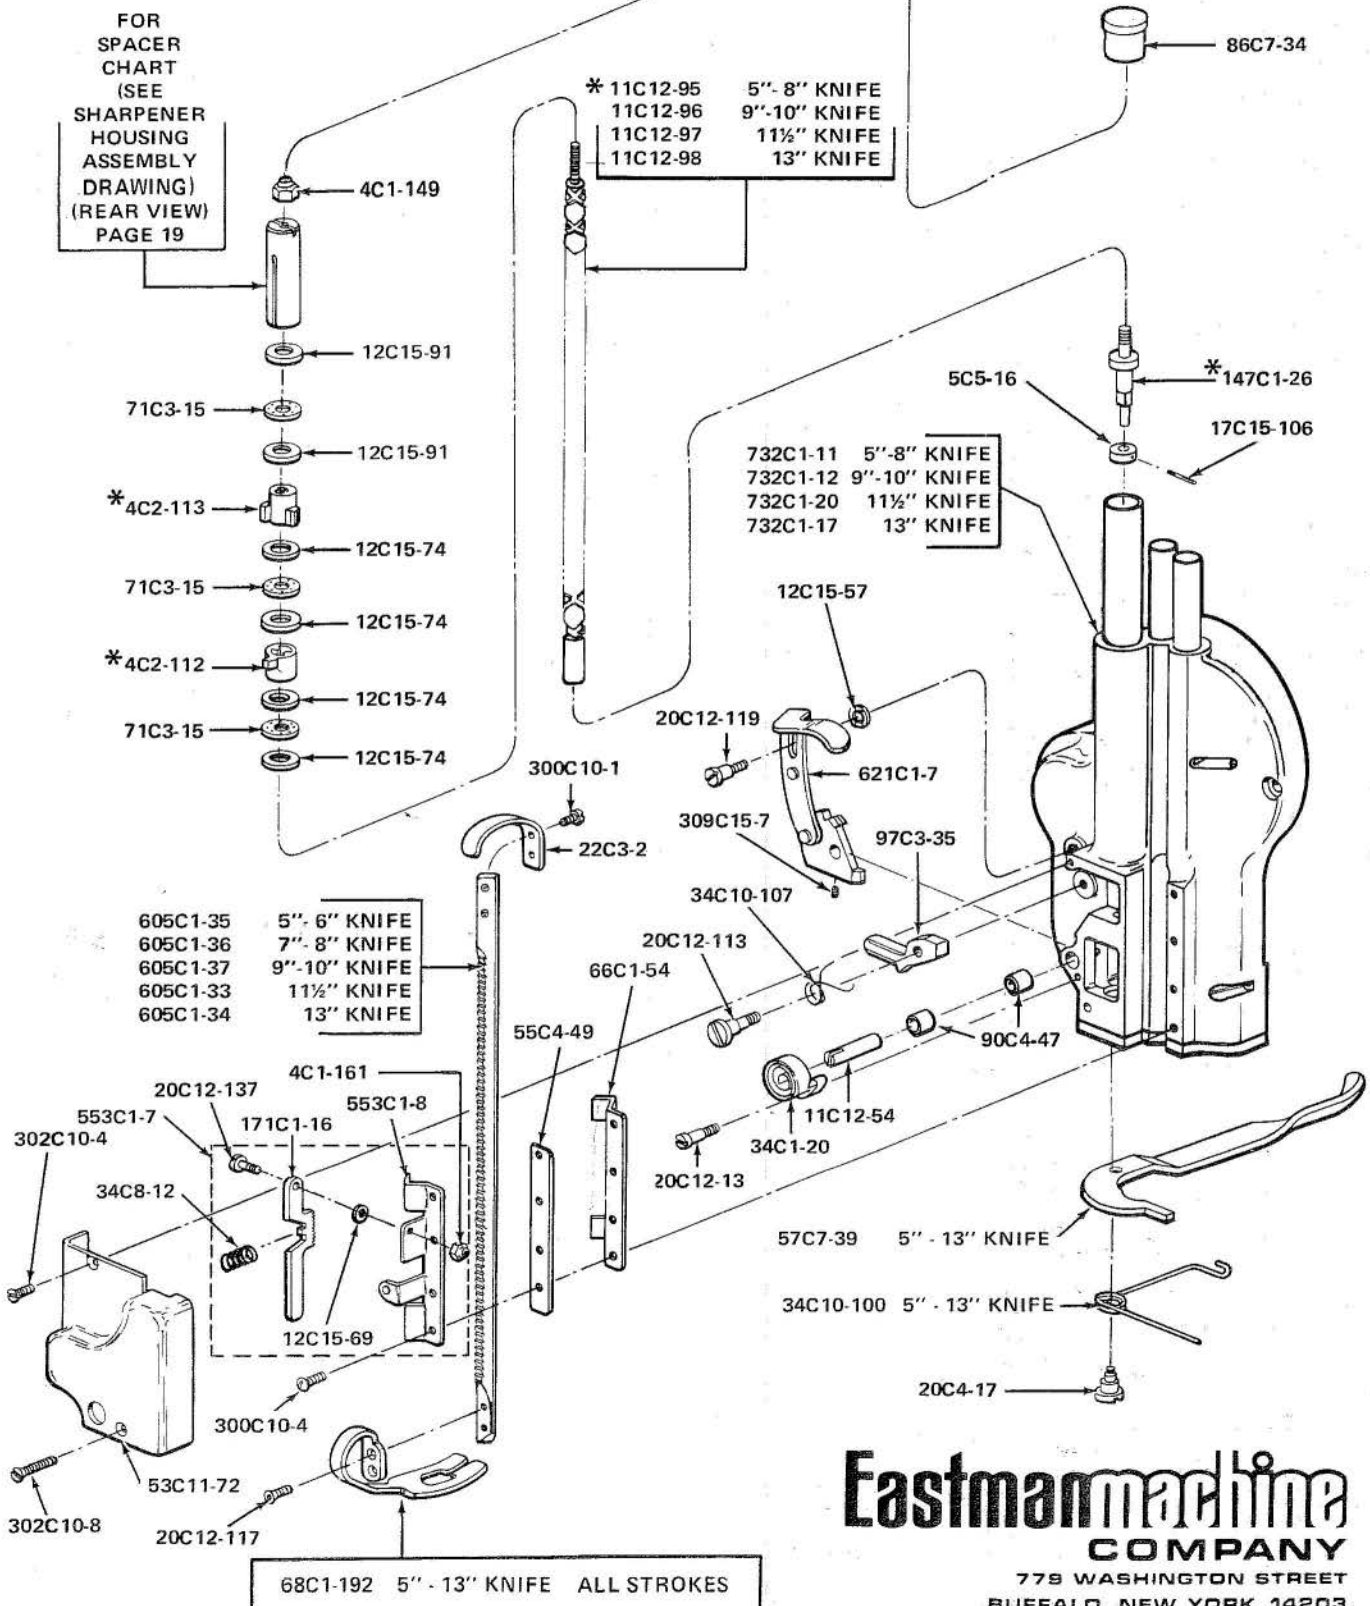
FOR SPACER CHART (SEE SHARPENER HOUSING ASSEMBLY DRAWING) (REAR VIEW) PAGE 19

4C1-149

12C15-91

71C3-15

12C15-91

*4C2-113

12C15-74

71C3-15

12C15-74

*4C2-112

12C15-74

71C3-15

12C15-74

| | |
|---|---|
| *11C12-95 | 5"- 8" KNIFE |
| 11C12-96 | 9"-10" KNIFE |
| 11C12-97 | 11½" KNIFE |
| 11C12-98 | 13" KNIFE |

86C7-34

*147C1-26

5C5-16

17C15-106

| | |
|---|---|
| 732C1-11 | 5"-8" KNIFE |
| 732C1-12 | 9"-10" KNIFE |
| 732C1-20 | 11½" KNIFE |
| 732C1-17 | 13" KNIFE |

12C15-57

20C12-119

621C1-7

300C10-1

309C15-7

97C3-35

22C3-2

34C10-107

20C12-113

66C1-54

| | |
|---|---|
| 605C1-35 | 5"- 6" KNIFE |
| 605C1-36 | 7"- 8" KNIFE |
| 605C1-37 | 9"-10" KNIFE |
| 605C1-33 | 11½" KNIFE |
| 605C1-34 | 13" KNIFE |

55C4-49

90C4-47

4C1-161

20C12-137

553C1-7

553C1-8

171C1-16

302C10-4

11C12-54

34C1-20

20C12-13

34C8-12

57C7-39 5" - 13" KNIFE

12C15-69

34C10-100 5" - 13" KNIFE

20C4-17

300C10-4

53C11-72

302C10-8

20C12-117

68C1-192 5" - 13" KNIFE ALL STROKES

Eastman machine COMPANY
779 WASHINGTON STREET
BUFFALO, NEW YORK 14203